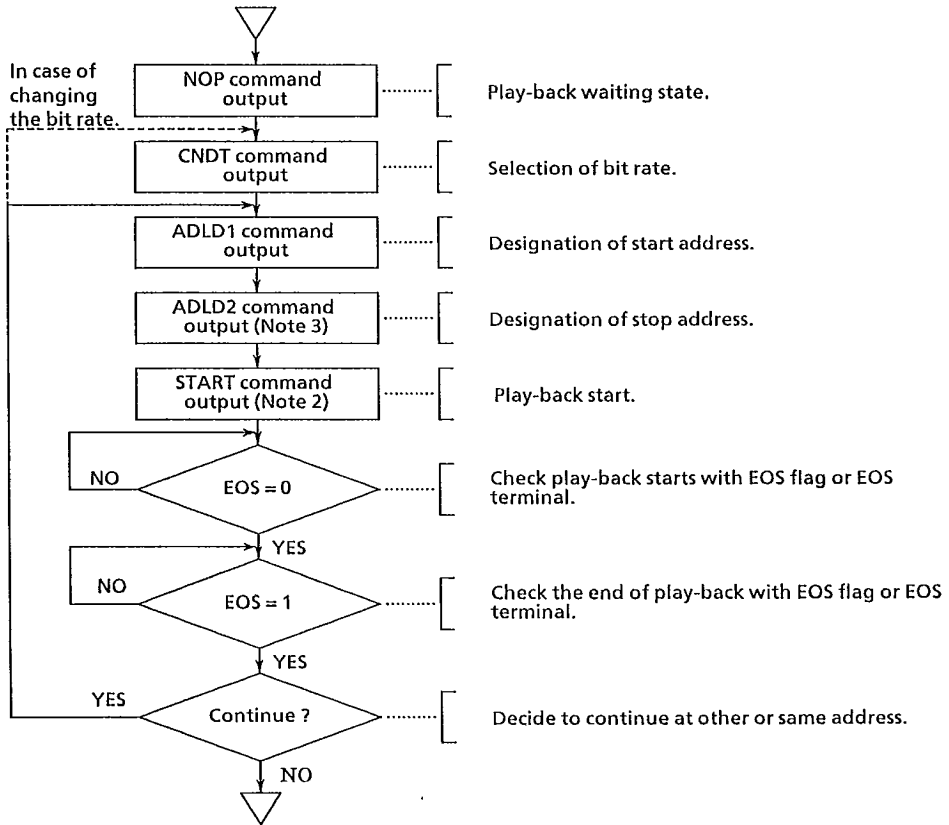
In case of changing the bit rate.

NOP command output

Play-back waiting state.

CNDT command output

Selection of bit rate.

ADLD1 command output

Designation of start address.

ADLD2 command output (Note 3)

Designation of stop address.

START command output (Note 2)

Play-back start.

NO

EOS = 0

Check play-back starts with EOS flag or EOS terminal.

YES

NO

EOS = 1

Check the end of play-back with EOS flag or EOS terminal.

YES

YES

Continue ?

Decide to continue at other or same address.

NO